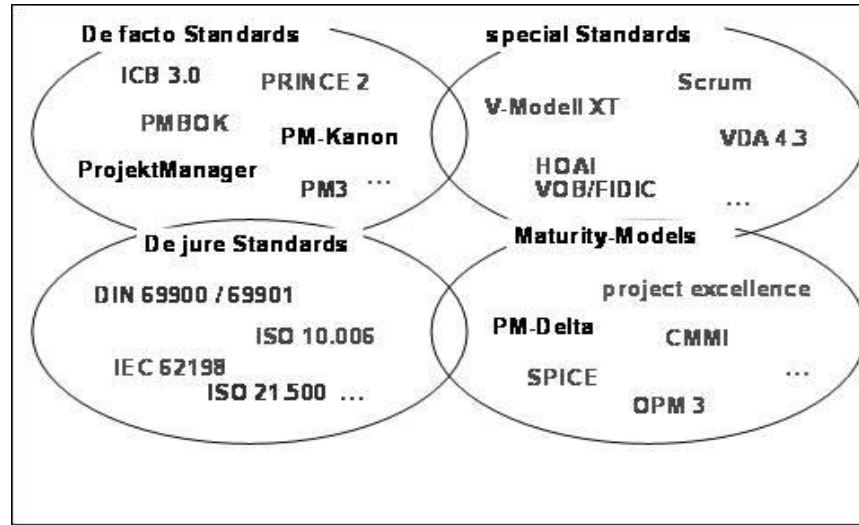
De facto Standards

ICB 3.0
PRINCE 2
PMBOK
PM-Kanon
ProjektManager
PM3 ...

special Standards

Scrum
V-Modell XT
VDA 4.3
HOAI
VOB/FIDIC
...

De jure Standards

DIN 69900 / 69901
ISO 10.006
IEC 62198
ISO 21.500 ...

Maturity-Models

project excellence
PM-Delta
CMMI
SPICE
...
OPM 3